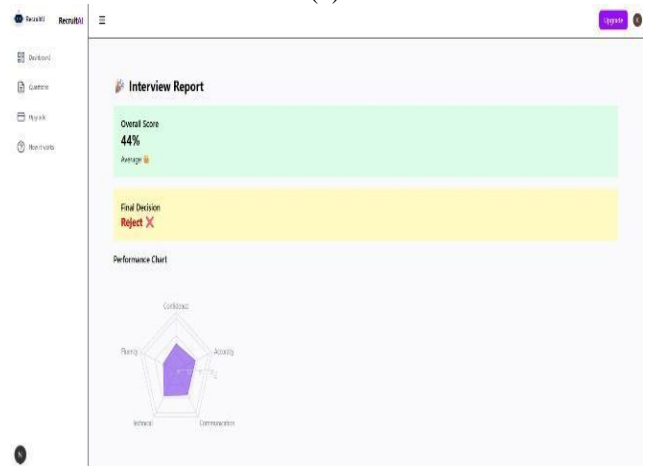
RecruitAI RecruitAI

Dashboard

Questions

Payouts

How it works

Upgrade

Interview Report

Overall Score

44%

Average

Final Decision

Reject ❌

Performance Chart

Confidence

Accuracy

Communication

Technical

Fluency